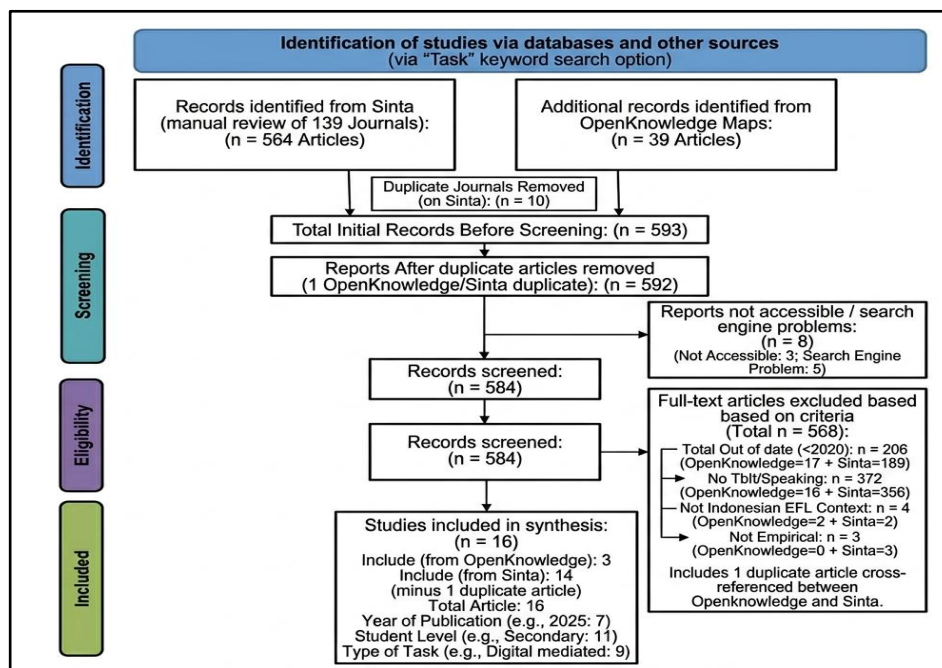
Identification of studies via databases and other sources
(via "Task" keyword search option)

Identification

Records identified from Sinta (manual review of 139 Journals): (n = 564 Articles)

Additional records identified from OpenKnowledge Maps: (n = 39 Articles)

Duplicate Journals Removed (on Sinta): (n = 10)

Screening

Total Initial Records Before Screening: (n = 593)

Reports After duplicate articles removed (1 OpenKnowledge/Sinta duplicate): (n = 592)

Reports not accessible / search engine problems: (n = 8) (Not Accessible: 3; Search Engine Problem: 5)

Records screened: (n = 584)

Eligibility

Records screened: (n = 584)

Full-text articles excluded based based on criteria (Total n = 568):
Total Out of date (<2020): n = 206 (OpenKnowledge=17 + Sinta=189)
No Tblt/Speaking: n = 372 (OpenKnowledge=16 + Sinta=356)
Not Indonesian EFL Context: n = 4 (OpenKnowledge=2 + Sinta=2)
Not Empirical: n = 3 (OpenKnowledge=0 + Sinta=3)
Includes 1 duplicate article cross-referenced between Openknowledge and Sinta.

Included

Studies included in synthesis: (n = 16)
Include (from OpenKnowledge): 3
Include (from Sinta): 14 (minus 1 duplicate article)
Total Article: 16
Year of Publication (e.g., 2025: 7)
Student Level (e.g., Secondary: 11)
Type of Task (e.g., Digital mediated: 9)